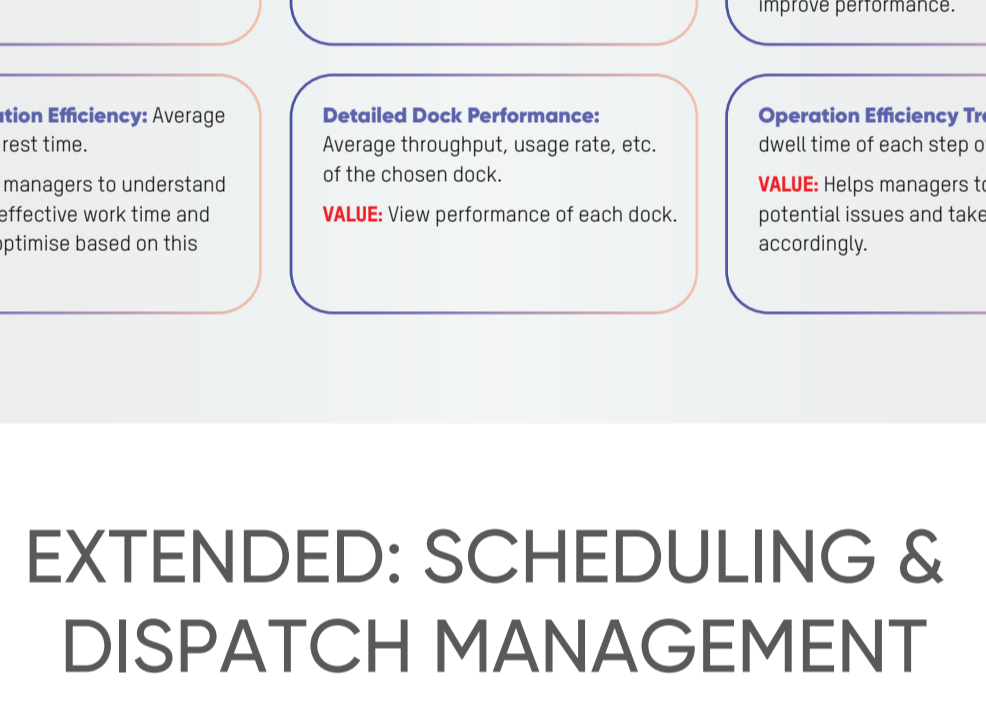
improve performance.

tion Efficiency: Average rest time.

managers to understand effective work time and ptimise based on this

Detailed Dock Performance: Average throughput, usage rate, etc. of the chosen dock.

VALUE: View performance of each dock.

Operation Efficiency Tr dwell time of each step o

VALUE: Helps managers to potential issues and take accordingly.

EXTENDED: SCHEDULING & DISPATCH MANAGEMENT